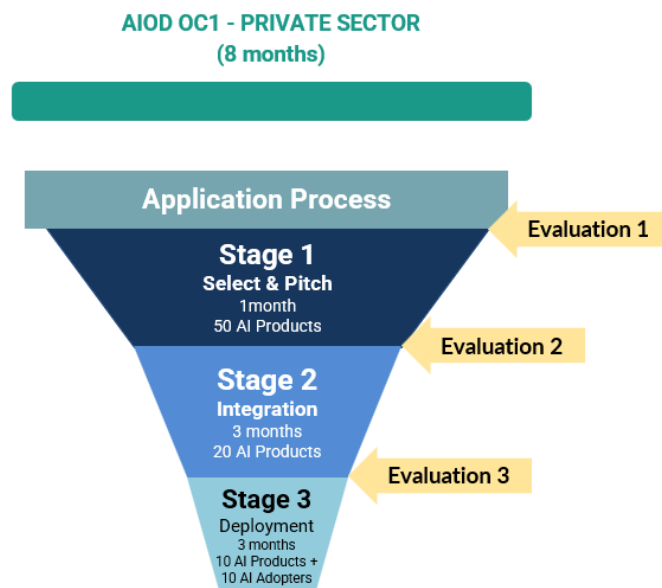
AIOD OC1 - PRIVATE SECTOR
(8 months)

Application Process

Evaluation 1

Stage 1
Select & Pitch
1month
50 AI Products

Evaluation 2

Stage 2
Integration
3 months
20 AI Products

Evaluation 3

Stage 3
Deployment
3 months
10 AI Products +
10 AI Adopters